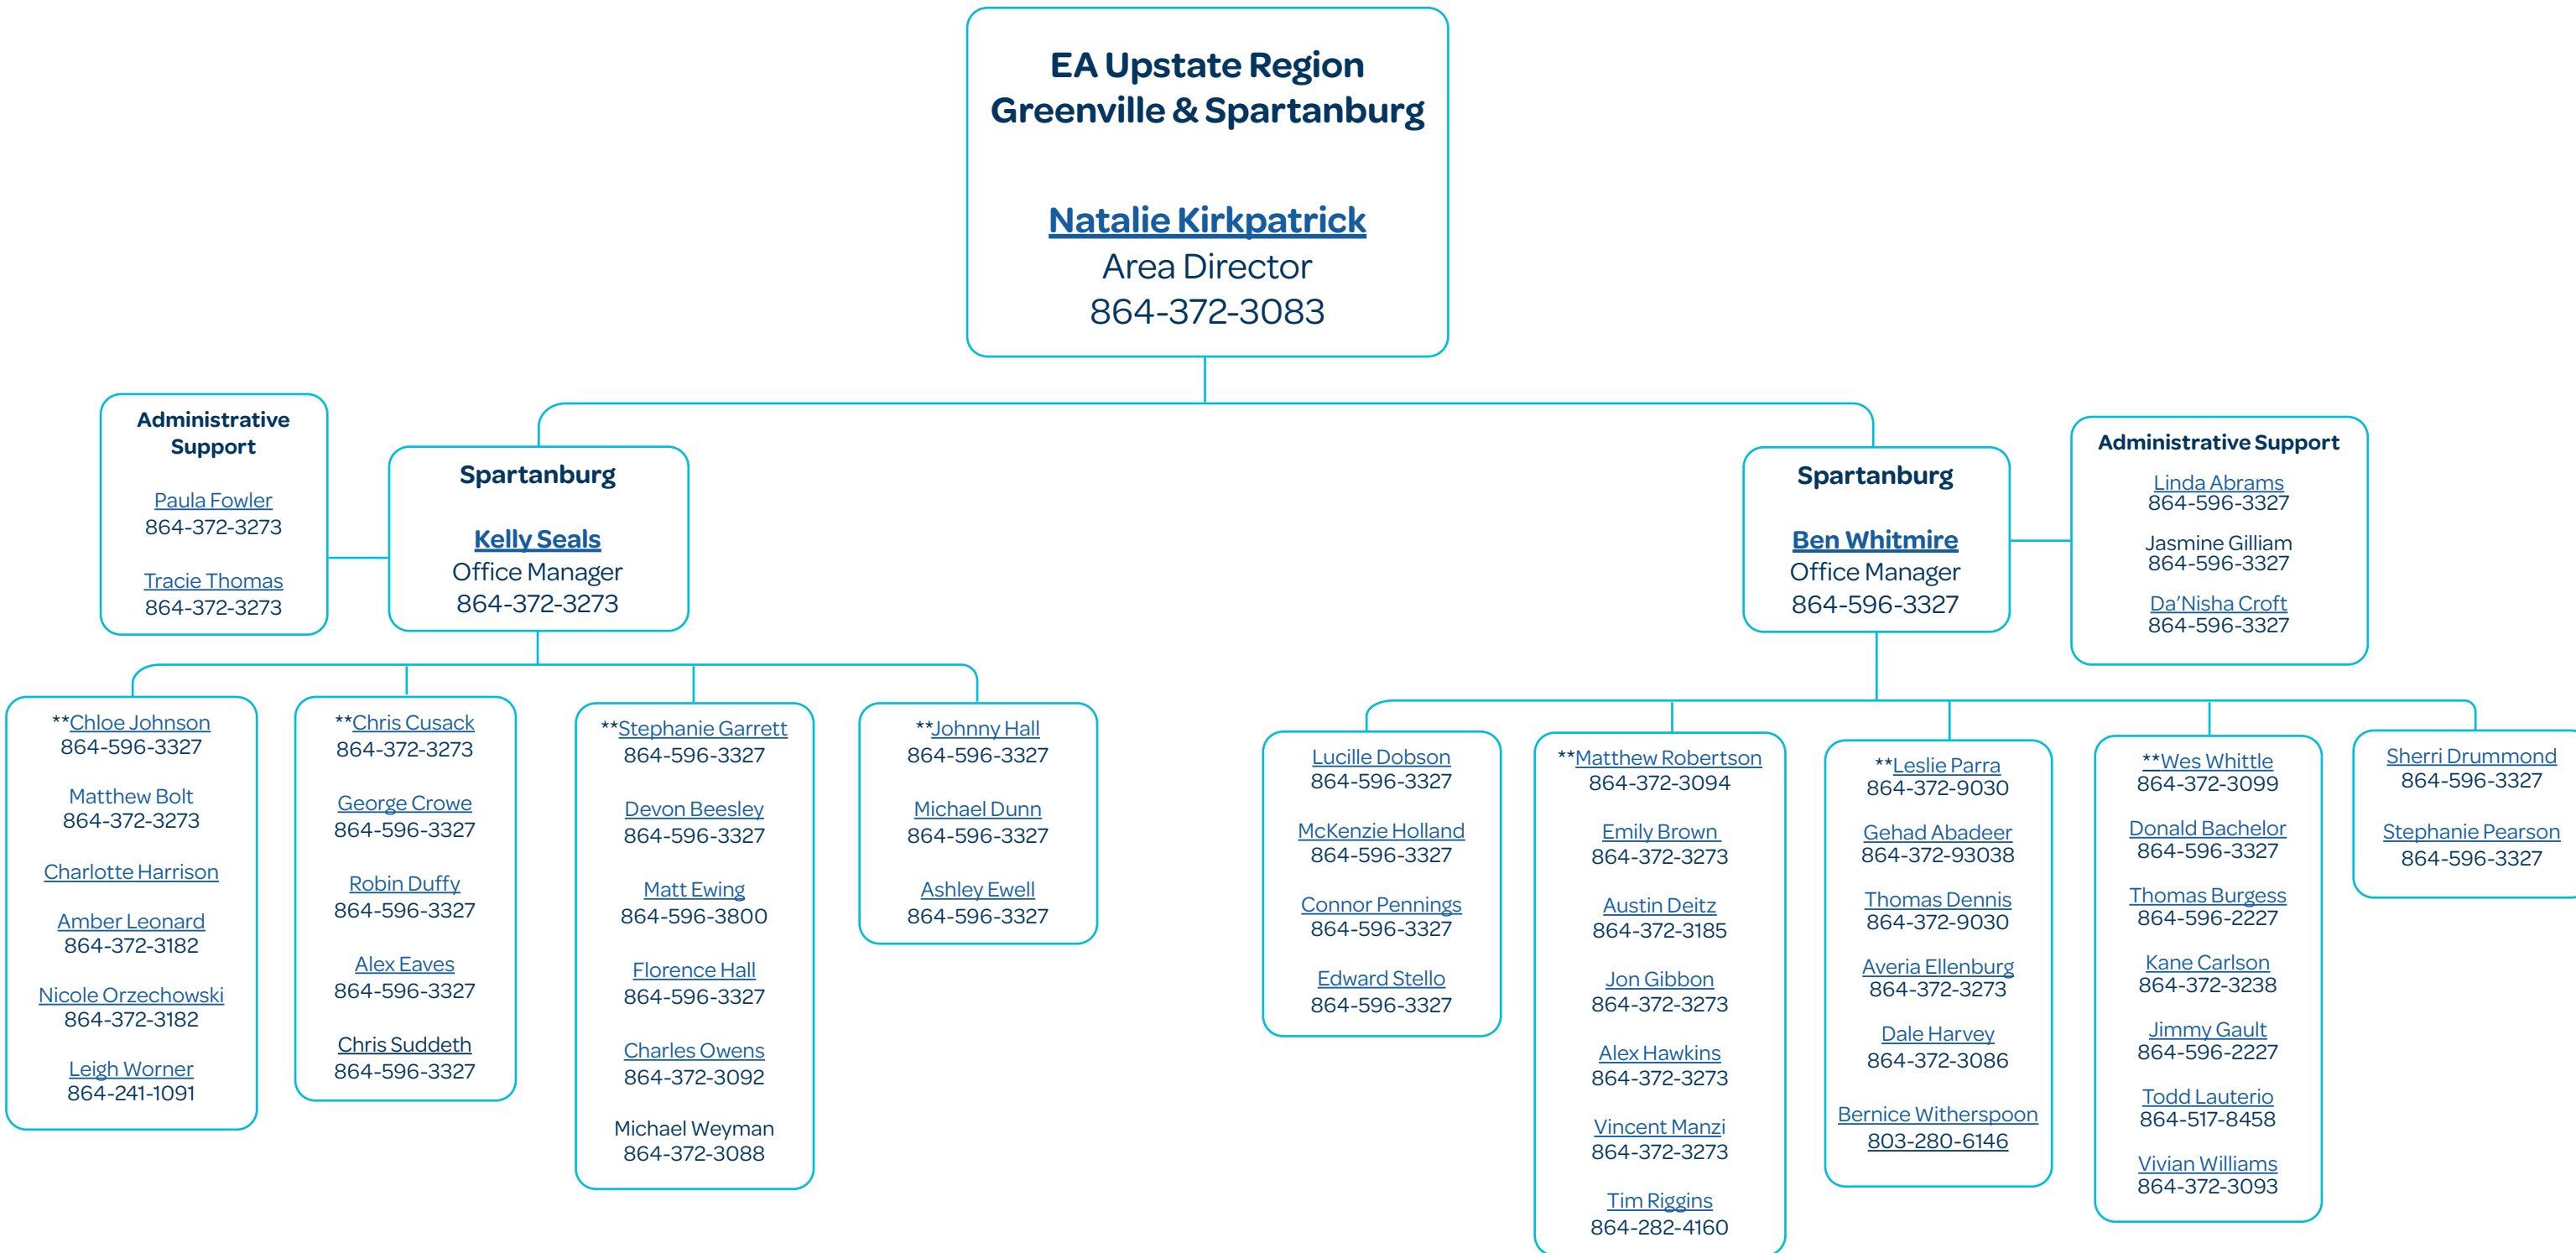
EA Upstate Region
Greenville & Spartanburg

Natalie Kirkpatrick
Area Director
864-372-3083

Administrative Support

Paula Fowler
864-372-3273

Tracie Thomas
864-372-3273

Spartanburg

Kelly Seals
Office Manager
864-372-3273

Spartanburg

Ben Whitmire
Office Manager
864-596-3327

Administrative Support

Linda Abrams
864-596-3327

Jasmine Gilliam
864-596-3327

Da'Nisha Croft
864-596-3327

**Chloe Johnson
864-596-3327

Matthew Bolt
864-372-3273

Charlotte Harrison

Amber Leonard
864-372-3182

Nicole Orzechowski
864-372-3182

Leigh Worner
864-241-1091

**Chris Cusack
864-372-3273

George Crowe
864-596-3327

Robin Duffy
864-596-3327

Alex Eaves
864-596-3327

Chris Suddeth
864-596-3327

**Stephanie Garrett
864-596-3327

Devon Beesley
864-596-3327

Matt Ewing
864-596-3800

Florence Hall
864-596-3327

Charles Owens
864-372-3092

Michael Weyman
864-372-3088

**Johnny Hall
864-596-3327

Michael Dunn
864-596-3327

Ashley Ewell
864-596-3327

Lucille Dobson
864-596-3327

McKenzie Holland
864-596-3327

Connor Pennings
864-596-3327

Edward Stello
864-596-3327

**Matthew Robertson
864-372-3094

Emily Brown
864-372-3273

Austin Deitz
864-372-3185

Jon Gibbon
864-372-3273

Alex Hawkins
864-372-3273

Vincent Manzi
864-372-3273

Tim Riggins
864-282-4160

**Leslie Parra
864-372-9030

Gehad Abadeer
864-372-93038

Thomas Dennis
864-372-9030

Averia Ellenburg
864-372-3273

Dale Harvey
864-372-3086

Bernice Witherspoon
803-280-6146

**Wes Whittle
864-372-3099

Donald Bachelor
864-596-3327

Thomas Burgess
864-596-2227

Kane Carlson
864-372-3238

Jimmy Gault
864-596-2227

Todd Lauterio
864-517-8458

Vivian Williams
864-372-3093

Sherri Drummond
864-596-3327

Stephanie Pearson
864-596-3327